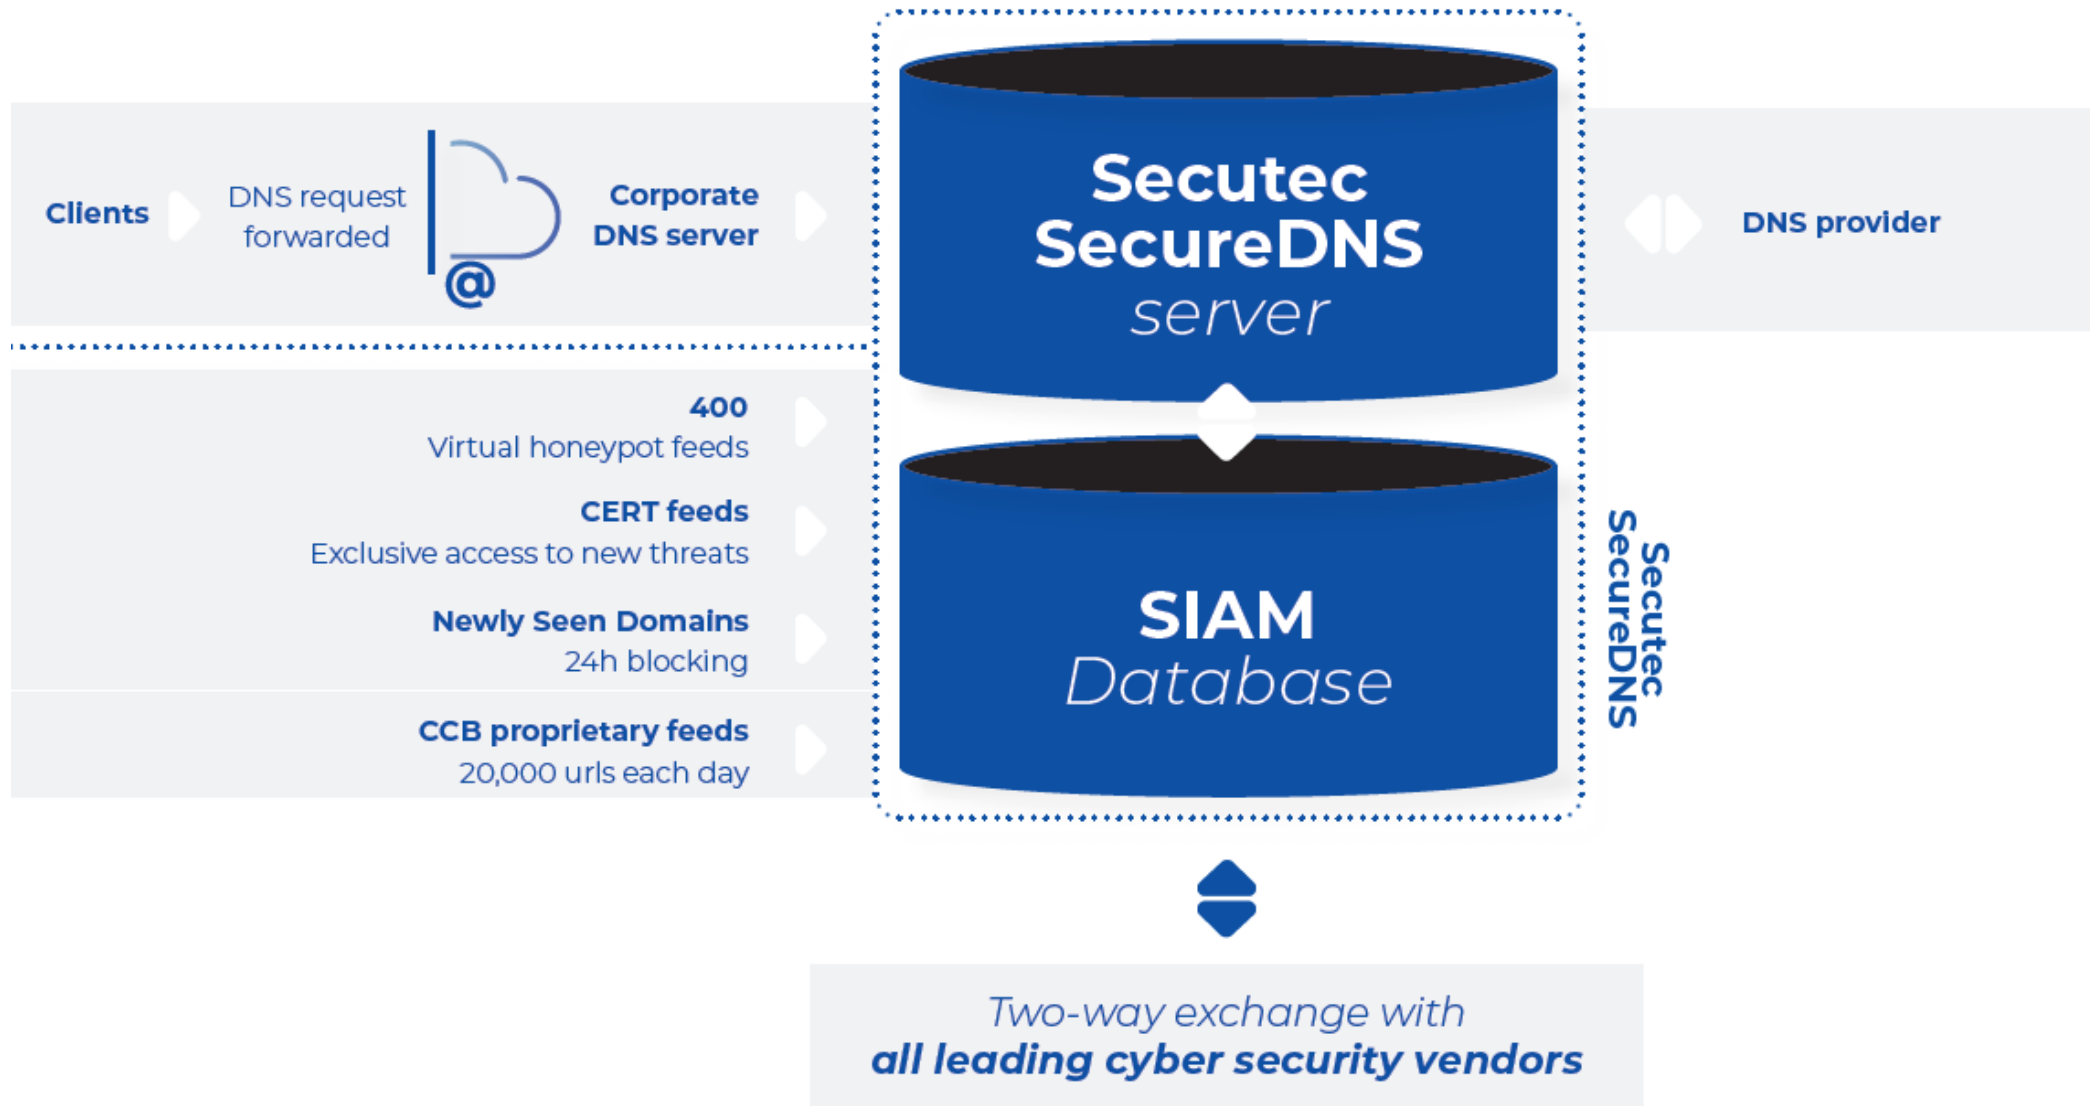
Clients

DNS request forwarded

@

Corporate DNS server

Secutec SecureDNS server

DNS provider

400
Virtual honeypot feeds

CERT feeds
Exclusive access to new threats

Newly Seen Domains
24h blocking

CCB proprietary feeds
20,000 urls each day

SIAM Database

Secutec SecureDNS

Two-way exchange with
all leading cyber security vendors